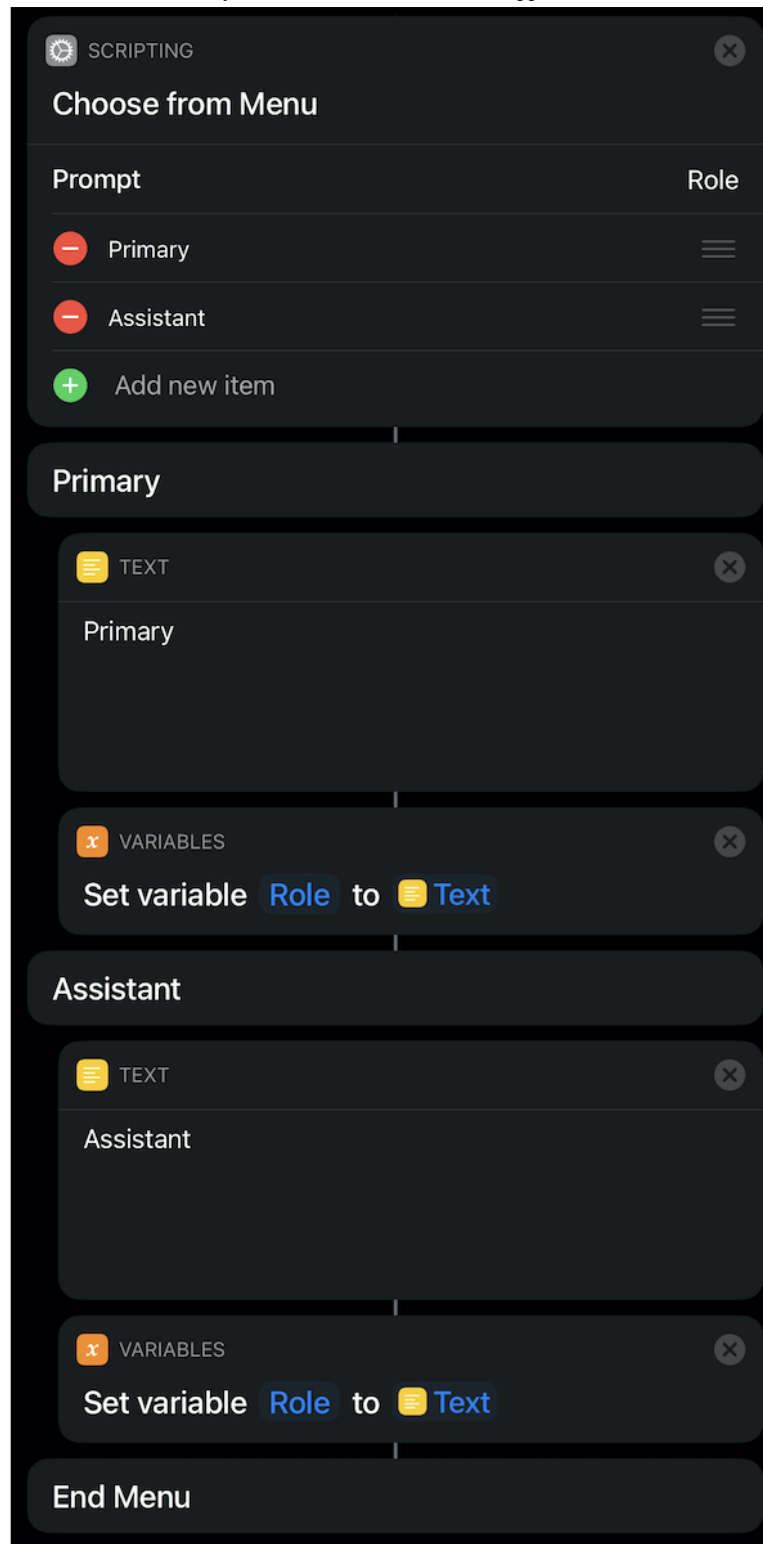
SCRIPTING

Choose from Menu

Prompt Role

Primary

Assistant

Add new item

Primary

TEXT

Primary

VARIABLES

Set variable Role to Text

Assistant

TEXT

Assistant

VARIABLES

Set variable Role to Text

End Menu